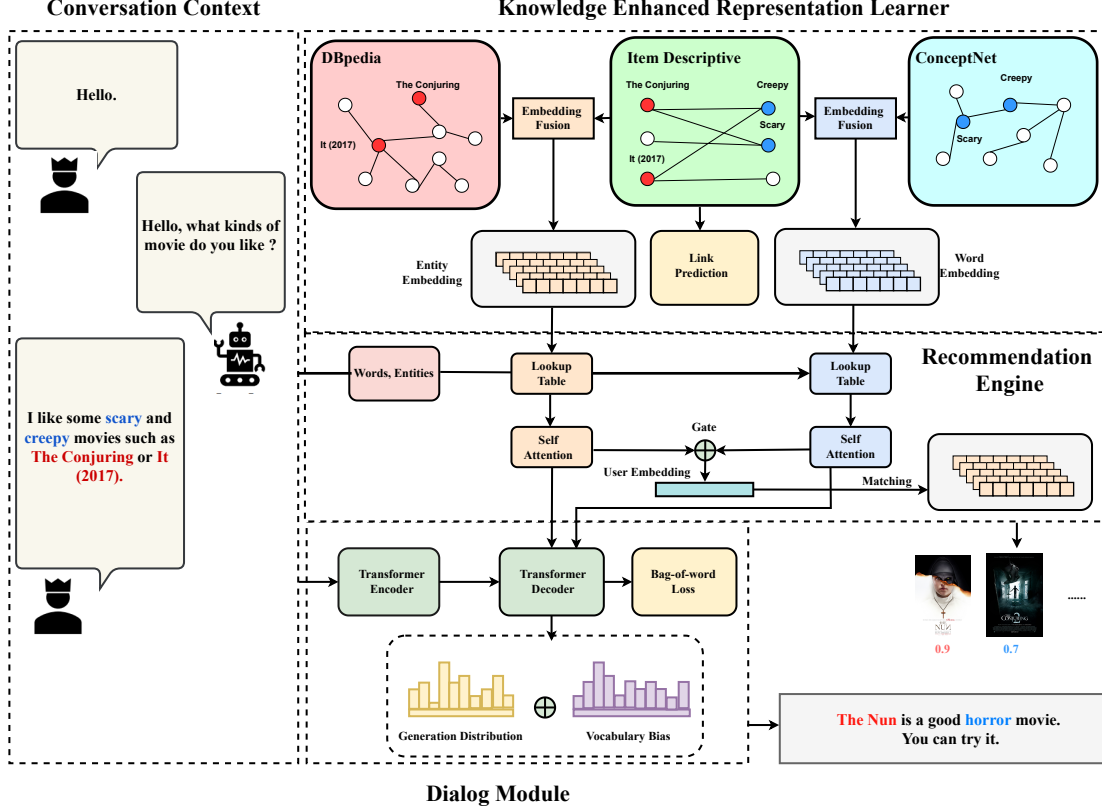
Conversation Context

Knowledge Enhanced Representation Learner

Hello.

Hello, what kinds of movie do you like ?

I like some scary and creepy movies such as The Conjuring or It (2017).

DBpedia

The Conjuring

It (2017)

Embedding Fusion

Item Descriptive

The Conjuring

Creepy

Scary

It (2017)

Embedding Fusion

ConceptNet

Creepy

Scary

Entity Embedding

Link Prediction

Word Embedding

Recommendation Engine

Words, Entities

Lookup Table

Lookup Table

Gate

Self Attention

Self Attention

User Embedding

Matching

Transformer Encoder

Transformer Decoder

Bag-of-word Loss

......

0.9

0.7

Generation Distribution

Vocabulary Bias

The Nun is a good horror movie. You can try it.

Dialog Module